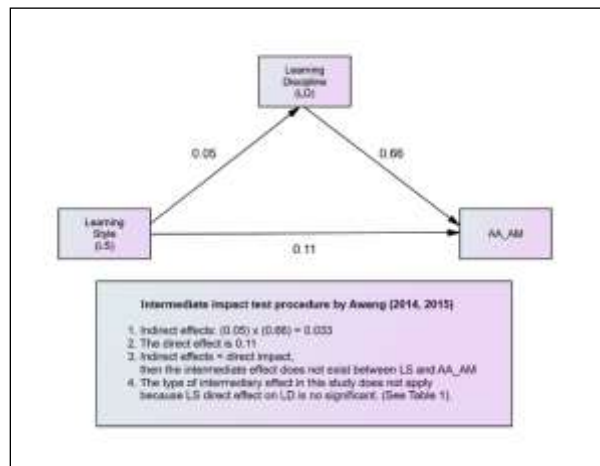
Learning Discipline (LD)

0.05

0.66

Learning Style (LS)

AA_AM

0.11

Intermediate impact test procedure by Awang (2014, 2015)

1. Indirect effects: (0.05) x (0.66) = 0.033
2. The direct effect is 0.11
3. Indirect effects < direct impact, then the intermediate effect does not exist between LS and AA_AM
4. The type of intermediary effect in this study does not apply because LS direct effect on LD is no significant. (See Table 1).